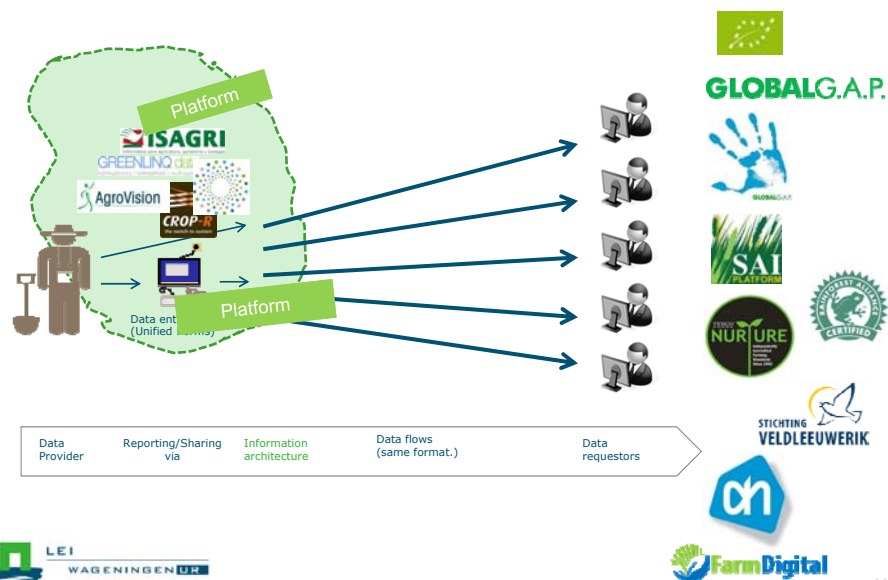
Platform

ISAGRI

GREENLINQ

AgroVision

CROP-R
the switch to system

Data entry
(Unified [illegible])

Platform

GLOBALG.A.P.

GLOBALG.A.P.

SAI PLATFORM

NURTURE

RAINFOREST ALLIANCE CERTIFIED

STICHTING VELDLEEUWERIK

FarmDigital

Data Provider

Reporting/Sharing via

Information architecture

Data flows (same format.)

Data requestors

LEI

WAGENINGEN UR